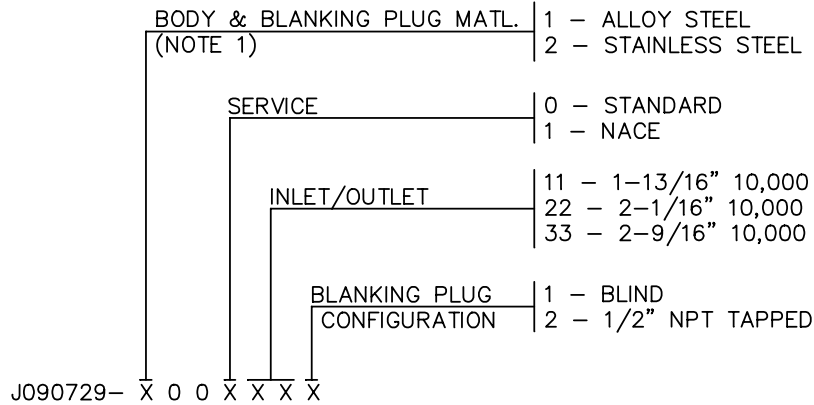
BODY & BLANKING PLUG MATL.
(NOTE 1)

1 – ALLOY STEEL
2 – STAINLESS STEEL

SERVICE

0 – STANDARD
1 – NACE

INLET/OUTLET

11 – 1–13/16" 10,000
22 – 2–1/16" 10,000
33 – 2–9/16" 10,000

BLANKING PLUG
CONFIGURATION

1 – BLIND
2 – 1/2" NPT TAPPED

J090729– X 0 0 X X X X